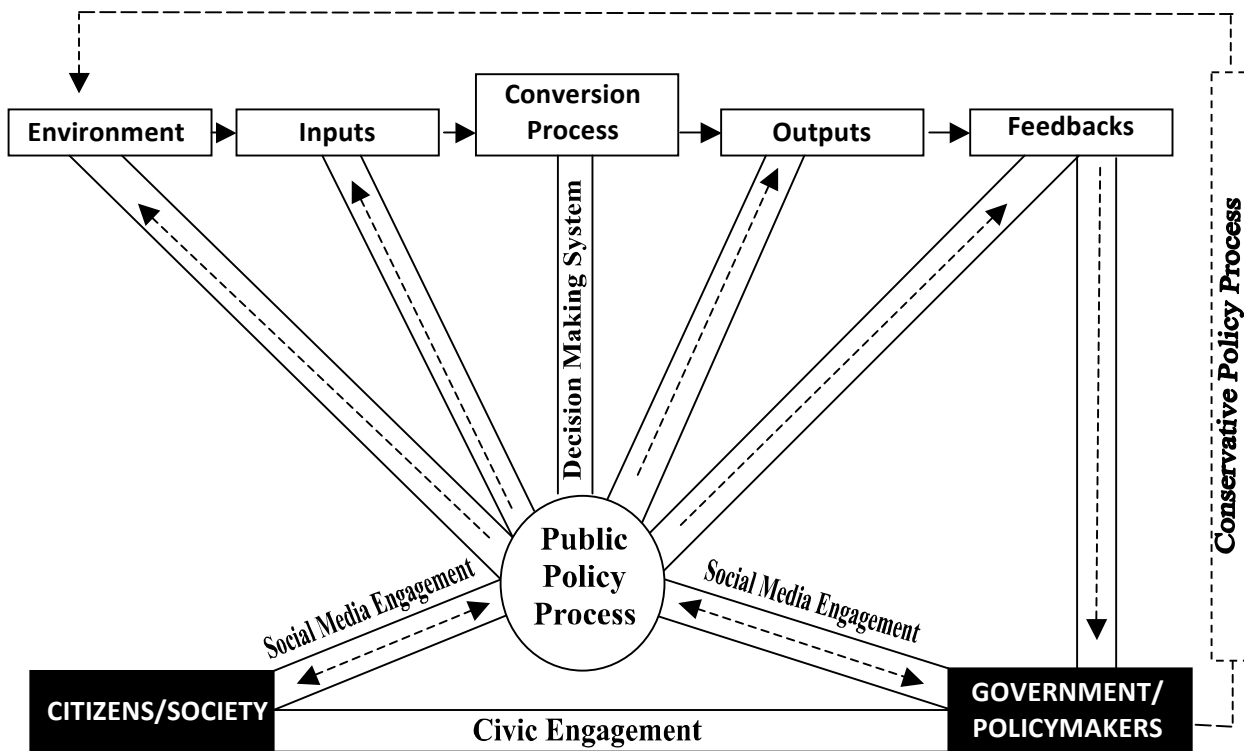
Environment

Inputs

Conversion Process

Outputs

Feedbacks

Decision Making System

Conservative Policy Process

Public Policy Process

Social Media Engagement

Social Media Engagement

CITIZENS/SOCIETY

Civic Engagement

GOVERNMENT/ POLICYMAKERS